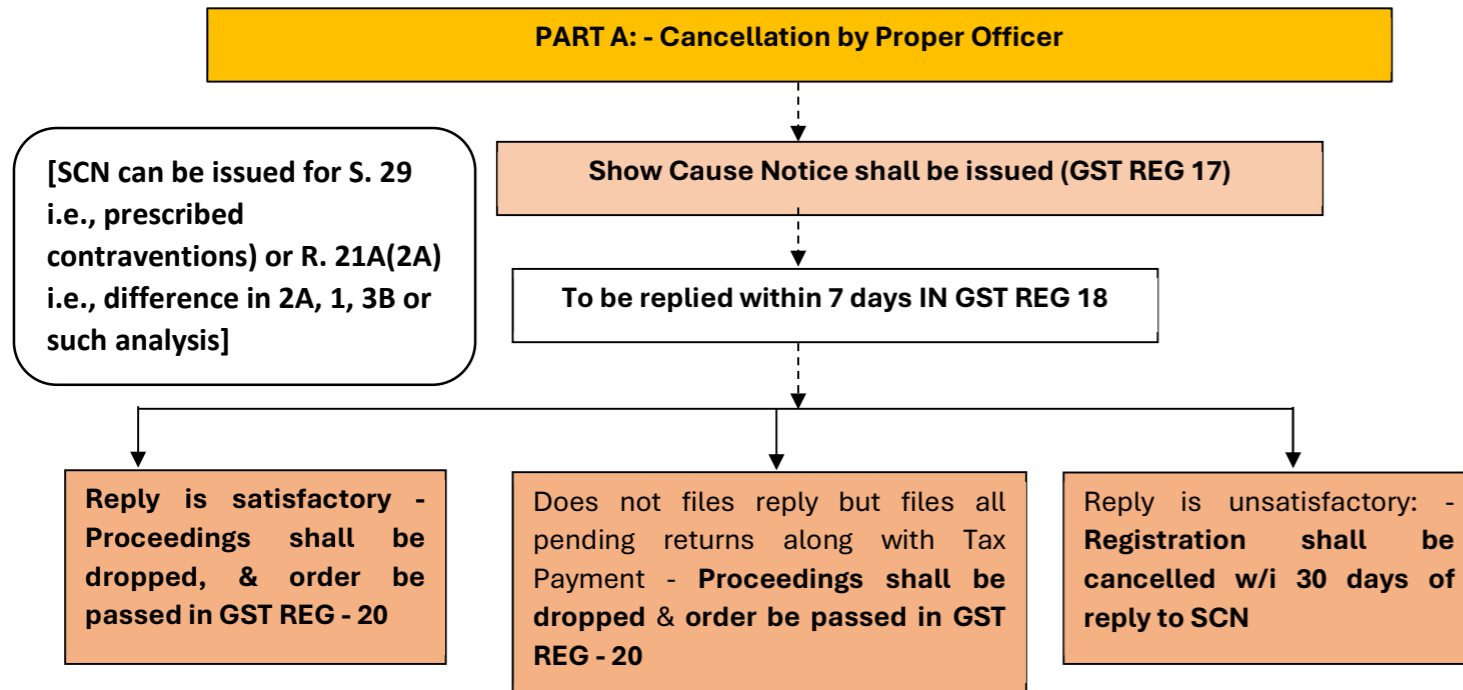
PART A: - Cancellation by Proper Officer

[SCN can be issued for S. 29 i.e., prescribed contraventions) or R. 21A(2A) i.e., difference in 2A, 1, 3B or such analysis]

Show Cause Notice shall be issued (GST REG 17)

To be replied within 7 days IN GST REG 18

Reply is satisfactory - Proceedings shall be dropped, & order be passed in GST REG - 20

Does not files reply but files all pending returns along with Tax Payment - Proceedings shall be dropped & order be passed in GST REG - 20

Reply is unsatisfactory: - Registration shall be cancelled w/i 30 days of reply to SCN